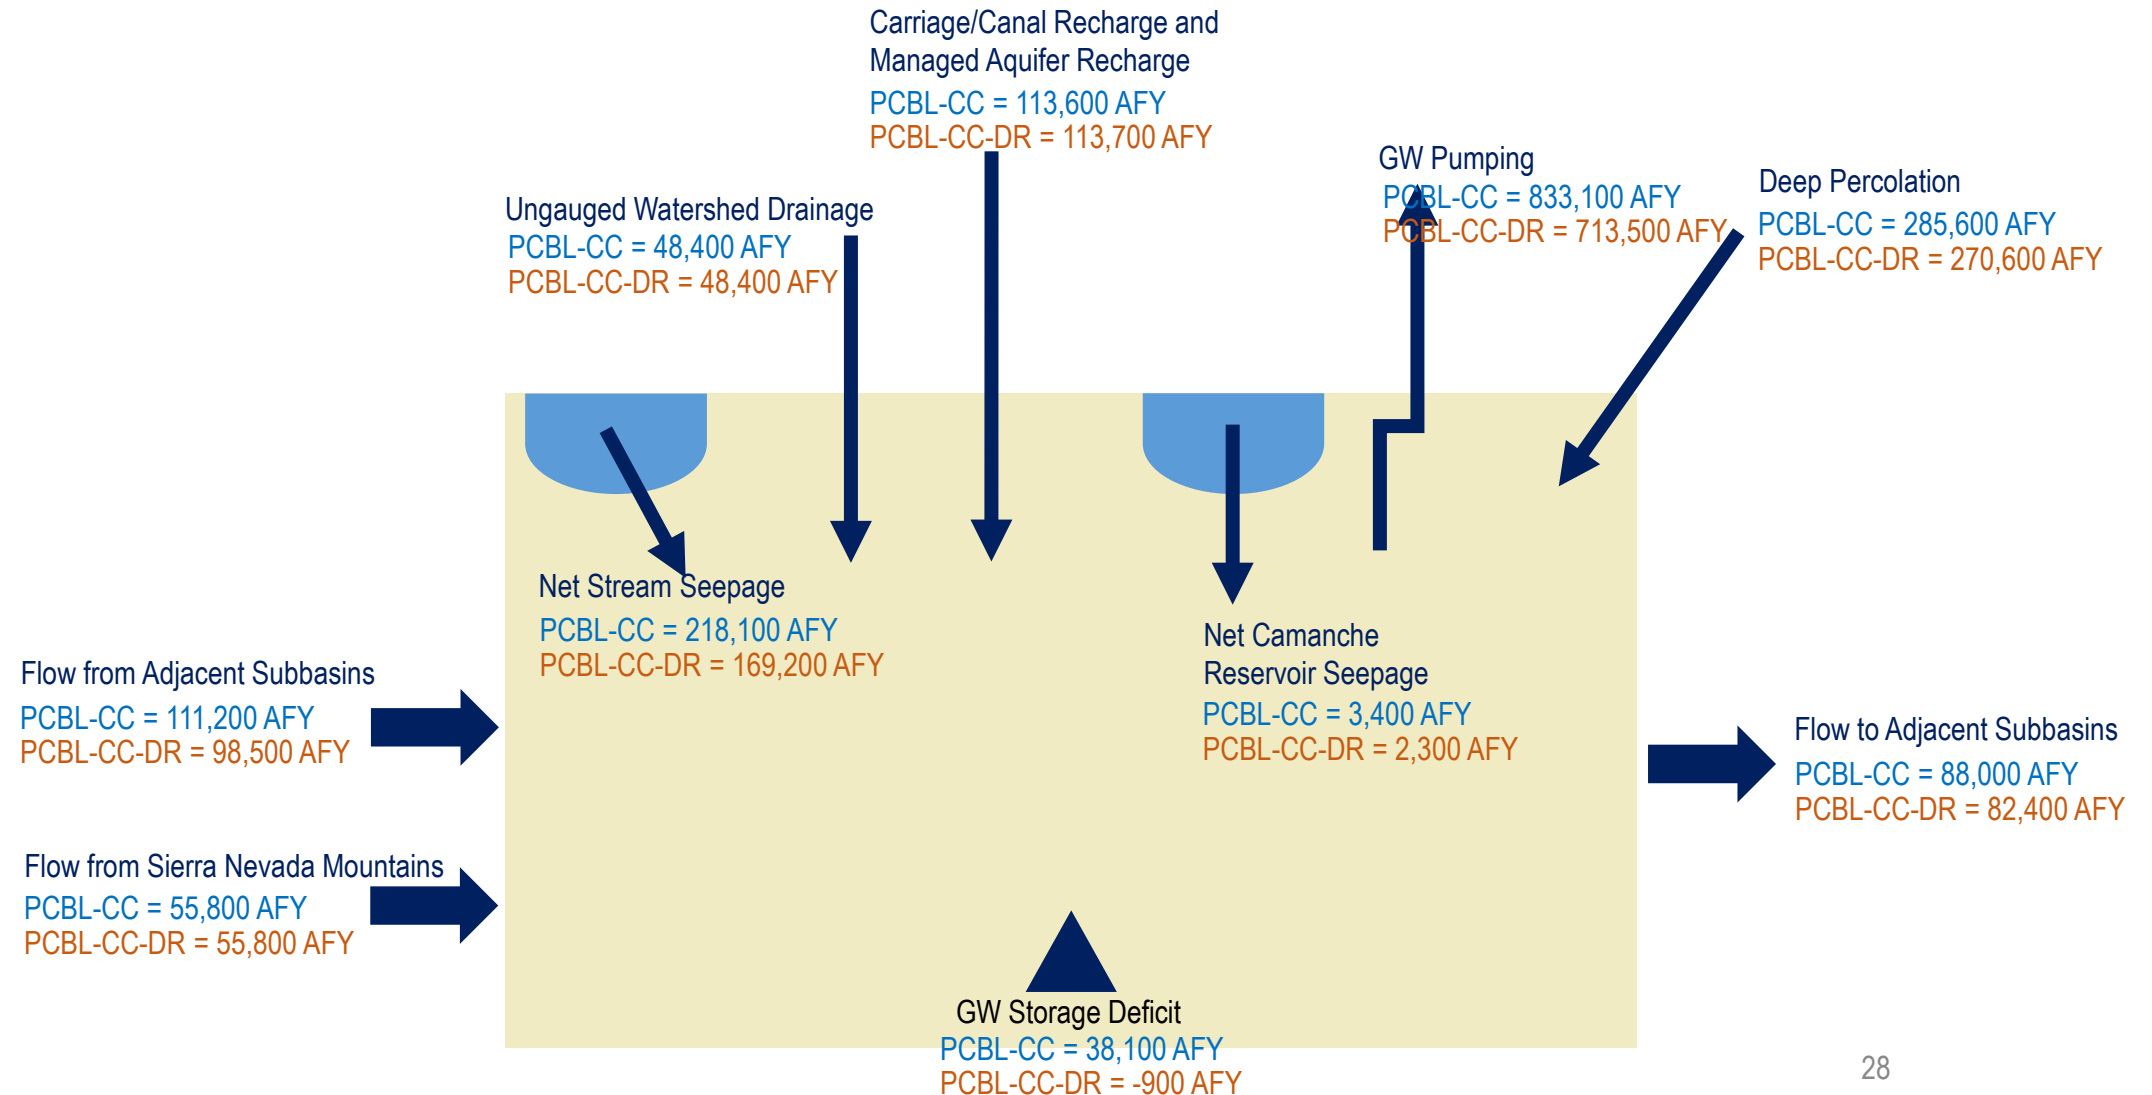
Carriage/Canal Recharge and Managed Aquifer Recharge
PCBL-CC = 113,600 AFY
PCBL-CC-DR = 113,700 AFY

GW Pumping
PCBL-CC = 833,100 AFY
PCBL-CC-DR = 713,500 AFY

Deep Percolation
PCBL-CC = 285,600 AFY
PCBL-CC-DR = 270,600 AFY

Ungauged Watershed Drainage
PCBL-CC = 48,400 AFY
PCBL-CC-DR = 48,400 AFY

Net Stream Seepage
PCBL-CC = 218,100 AFY
PCBL-CC-DR = 169,200 AFY

Net Camanche Reservoir Seepage
PCBL-CC = 3,400 AFY
PCBL-CC-DR = 2,300 AFY

Flow from Adjacent Subbasins
PCBL-CC = 111,200 AFY
PCBL-CC-DR = 98,500 AFY

Flow to Adjacent Subbasins
PCBL-CC = 88,000 AFY
PCBL-CC-DR = 82,400 AFY

Flow from Sierra Nevada Mountains
PCBL-CC = 55,800 AFY
PCBL-CC-DR = 55,800 AFY

GW Storage Deficit
PCBL-CC = 38,100 AFY
PCBL-CC-DR = -900 AFY

28